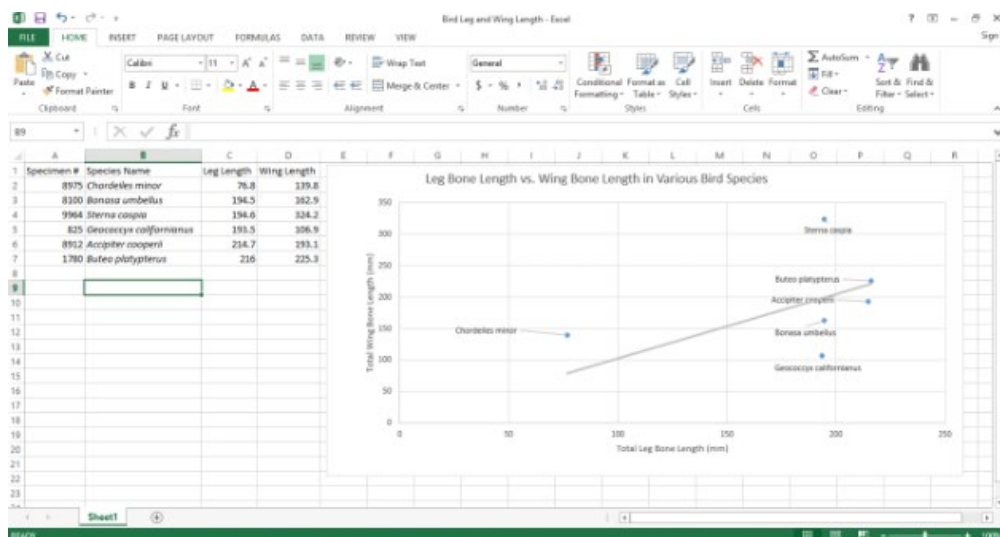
Bird Leg and Wing Length - Excel

FILE HOME INSERT PAGE LAYOUT FORMULAS DATA REVIEW VIEW

Cut
Copy
Format Painter
Paste
Clipboard
Calibri 11
B I U
Font
Wrap Text
Merge & Center
Alignment
General
$ % ,
Number
Conditional Formatting
Format as Table
Cell Styles
Styles
Insert Delete Format
Cells
AutoSum
Fill
Clear
Sort & Filter
Find & Select
Editing

B9 $f_x$

| | A | B | C | D |
|---|---|---|---|---|
| 1 | Specimen # | Species Name | Leg Length | Wing Length |
| 2 | 8975 | Chordeiles minor | 76.8 | 139.8 |
| 3 | 8100 | Bonasa umbellus | 194.5 | 162.9 |
| 4 | 9964 | Sterna caspia | 194.6 | 324.2 |
| 5 | 825 | Geococcyx californianus | 193.5 | 106.9 |
| 6 | 8912 | Accipiter cooperii | 214.7 | 193.1 |
| 7 | 1780 | Buteo platypterus | 216 | 225.3 |

Leg Bone Length vs. Wing Bone Length in Various Bird Species

350
300
250
200
150
100
50
0

Total Wing Bone Length (mm)

Sterna caspia
Buteo platypterus
Accipiter cooperii
Chordeiles minor
Bonasa umbellus
Geococcyx californianus

0 50 100 150 200 250
Total Leg Bone Length (mm)

Sheet1

READY